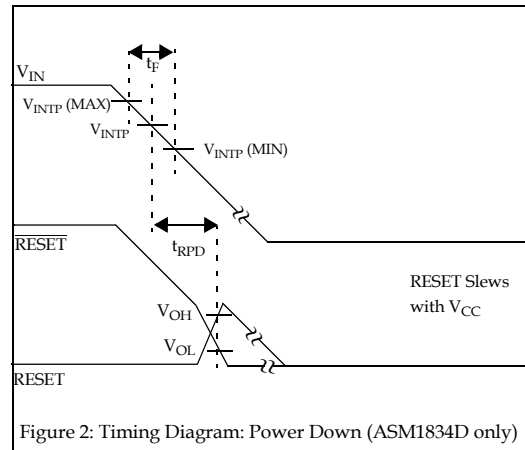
$t_F$

$V_{IN}$

$V_{INTP}$ (MAX)

$V_{INTP}$

$V_{INTP}$ (MIN)

$\overline{RESET}$

$t_{RPD}$

RESET Slews with $V_{CC}$

$V_{OH}$

$V_{OL}$

RESET

Figure 2: Timing Diagram: Power Down (ASM1834D only)